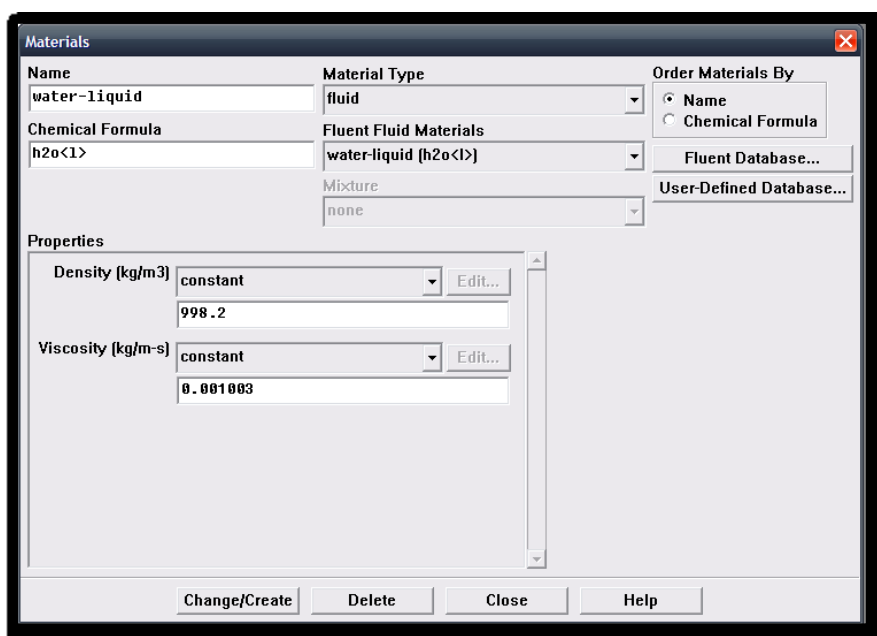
Materials

Name
water-liquid

Chemical Formula
h2o<l>

Material Type
fluid

Fluent Fluid Materials
water-liquid (h2o<l>)

Mixture
none

Order Materials By
Name
Chemical Formula

Fluent Database...

User-Defined Database...

Properties

Density (kg/m3) constant Edit...
998.2

Viscosity (kg/m-s) constant Edit...
0.001003

Change/Create Delete Close Help